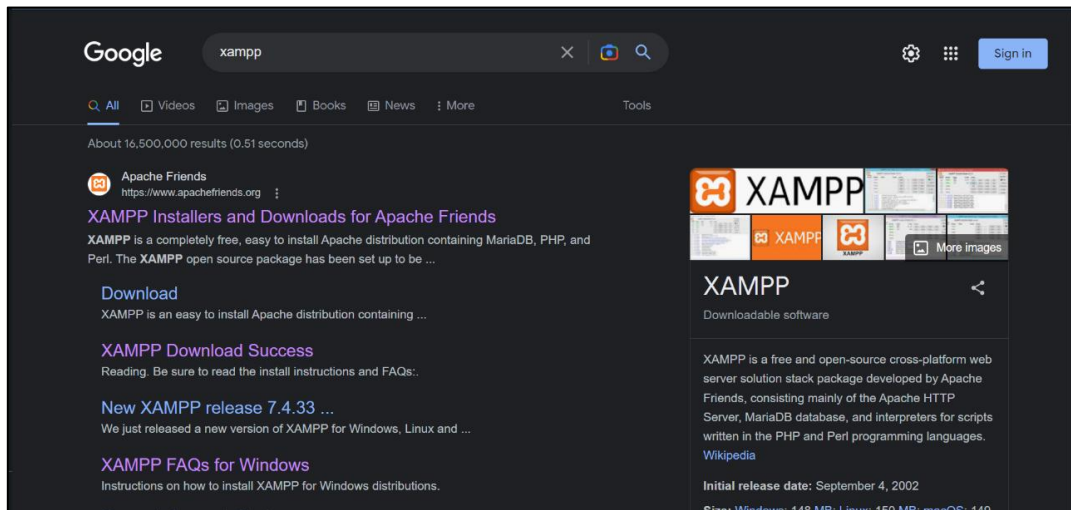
Google

xampp

Sign in

All Videos Images Books News More Tools

About 16,500,000 results (0.51 seconds)

Apache Friends
https://www.apachefriends.org

XAMPP Installers and Downloads for Apache Friends

**XAMPP** is a completely free, easy to install Apache distribution containing MariaDB, PHP, and Perl. The **XAMPP** open source package has been set up to be ...

Download
XAMPP is an easy to install Apache distribution containing ...

XAMPP Download Success
Reading. Be sure to read the install instructions and FAQs:.

New XAMPP release 7.4.33 ...
We just released a new version of XAMPP for Windows, Linux and ...

XAMPP FAQs for Windows
Instructions on how to install XAMPP for Windows distributions.

XAMPP

XAMPP

More images

XAMPP
Downloadable software

XAMPP is a free and open-source cross-platform web server solution stack package developed by Apache Friends, consisting mainly of the Apache HTTP Server, MariaDB database, and interpreters for scripts written in the PHP and Perl programming languages.
Wikipedia

**Initial release date:** September 4, 2002

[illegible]